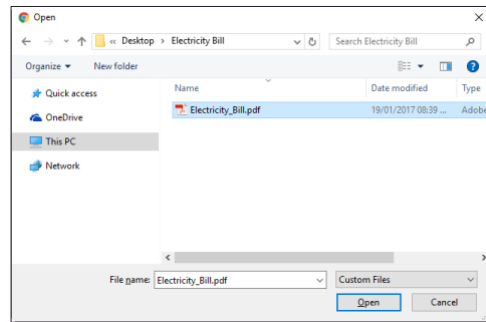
Open

« Desktop > Electricity Bill

Search Electricity Bill

Organize ▾ New folder

Quick access
OneDrive
This PC
Network

| Name | Date modified | Type |
|---|---|---|
| Electricity_Bill.pdf | 19/01/2017 08:39 ... | Adobe |

File name: Electricity_Bill.pdf

Custom Files

Open

Cancel